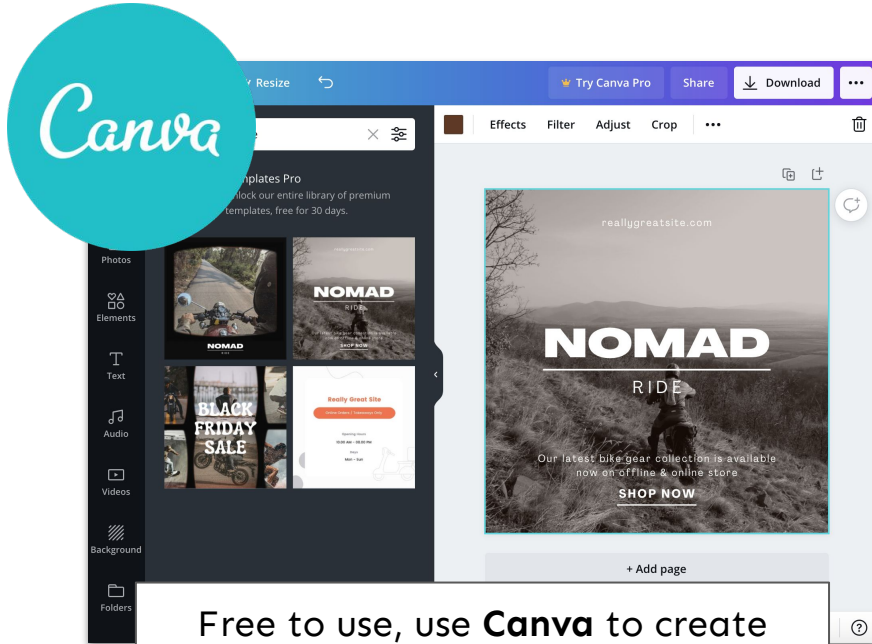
Canva

Resize

Try Canva Pro

Share

Download

•••

Effects

Filter

Adjust

Crop

•••

e

mplates Pro

lock our entire library of premium templates, free for 30 days.

Photos

Elements

Text

Audio

Videos

Background

Folders

NOMAD

NOMAD

RIDE

BLACK FRIDAY SALE

Really Great Site

reallygreatsite.com

NOMAD

RIDE

Our latest bike gear collection is available now on offline & online store

SHOP NOW

+ Add page

Free to use, use **Canva** to create

?